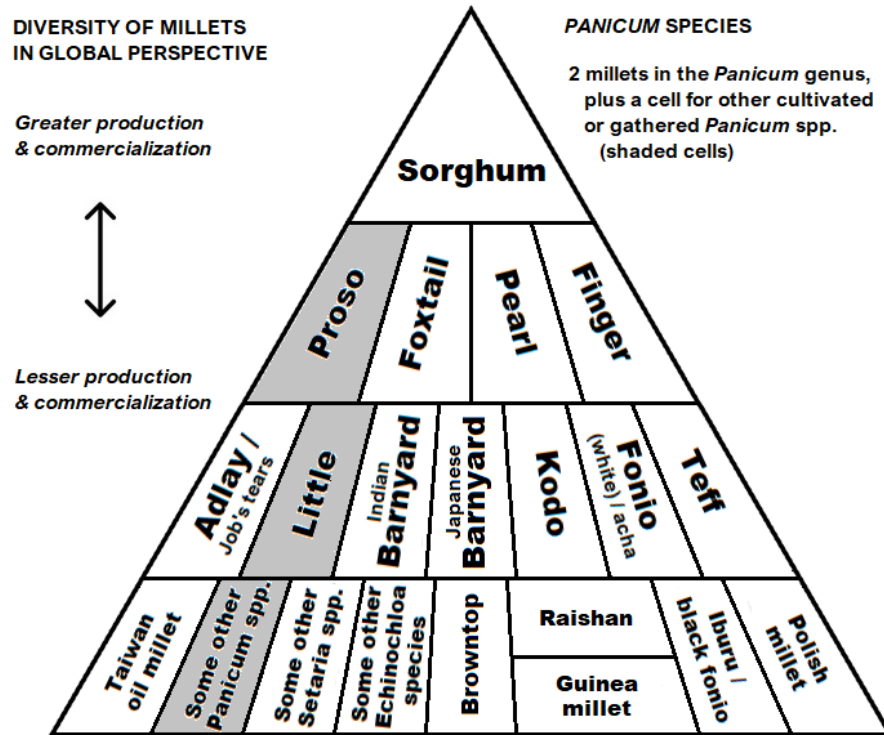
DIVERSITY OF MILLETS IN GLOBAL PERSPECTIVE

*PANICUM* SPECIES

2 millets in the *Panicum* genus, plus a cell for other cultivated or gathered *Panicum* spp. (shaded cells)

*Greater production & commercialization*

*Lesser production & commercialization*

Sorghum

Proso

Foxtail

Pearl

Finger

Adlay / Job's tears

Little

Indian Barnyard

Japanese Barnyard

Kodo

Fonio (white) / acha

Teff

Taiwan oil millet

Some other Panicum spp.

Some other Setaria spp.

Some other Echinochloa species

Browntop

Raishan

Guinea millet

Iburu / black fonio

Polish millet